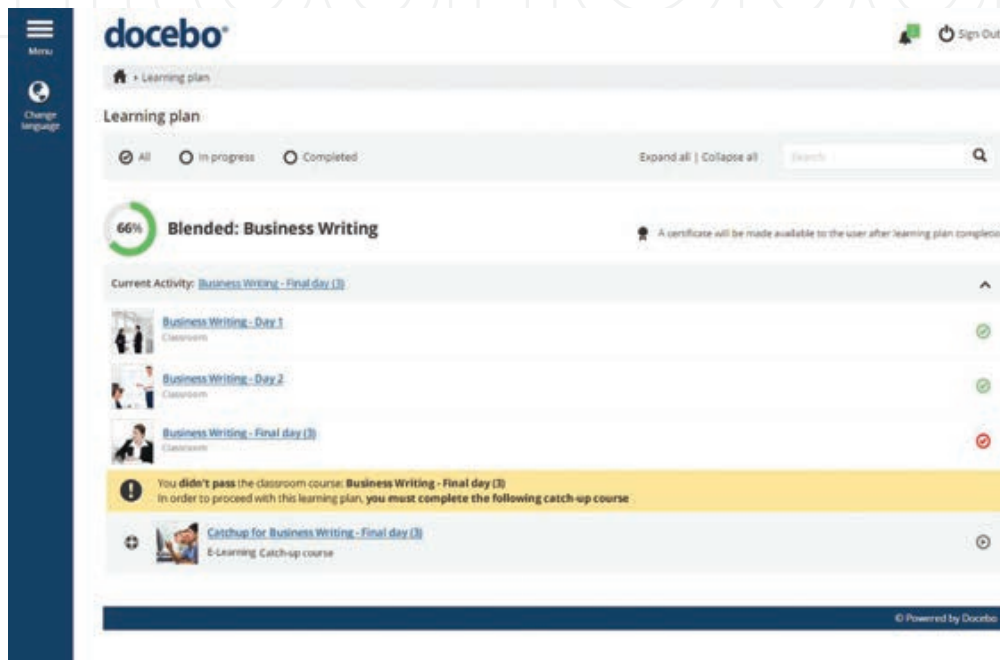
Menu

Change language

docebo

Sign Out

Learning plan

Learning plan

All In progress Completed

Expand all | Collapse all

Search

66%

Blended: Business Writing

A certificate will be made available to the user after learning plan completio

Current Activity: Business Writing - Final day (3)

Business Writing - Day 1
Classroom

Business Writing - Day 2
Classroom

Business Writing - Final day (3)
Classroom

You didn't pass the classroom course: Business Writing - Final day (3)
In order to proceed with this learning plan, you must complete the following catch-up course

Catchup for Business Writing - Final day (3)
E-Learning Catch-up course

© Powered by Docebo